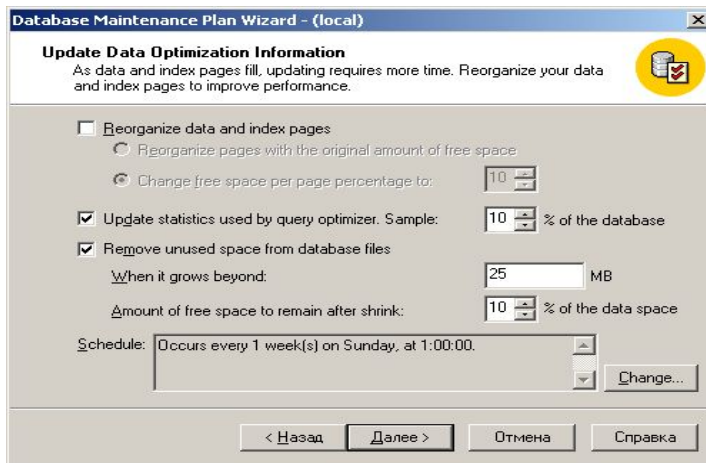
Database Maintenance Plan Wizard - (local)

Update Data Optimization Information

As data and index pages fill, updating requires more time. Reorganize your data and index pages to improve performance.

Reorganize data and index pages

Reorganize pages with the original amount of free space

Change free space per page percentage to: 10

Update statistics used by query optimizer. Sample: 10 % of the database

Remove unused space from database files

When it grows beyond: 25 MB

Amount of free space to remain after shrink: 10 % of the data space

Schedule: Occurs every 1 week(s) on Sunday, at 1:00:00.

Change...

< Назад Далее > Отмена Справка